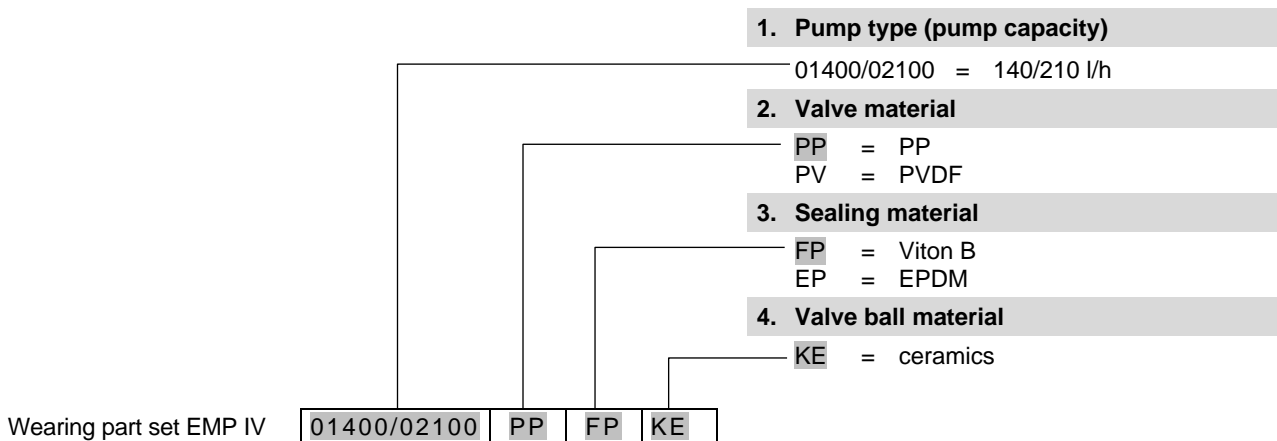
1. Pump type (pump capacity)

01400/02100 = 140/210 l/h

2. Valve material

PP = PP
PV = PVDF

3. Sealing material

FP = Viton B
EP = EPDM

4. Valve ball material

KE = ceramics

Wearing part set EMP IV

| 01400/02100 | PP | FP | KE |
|---|---|---|---|